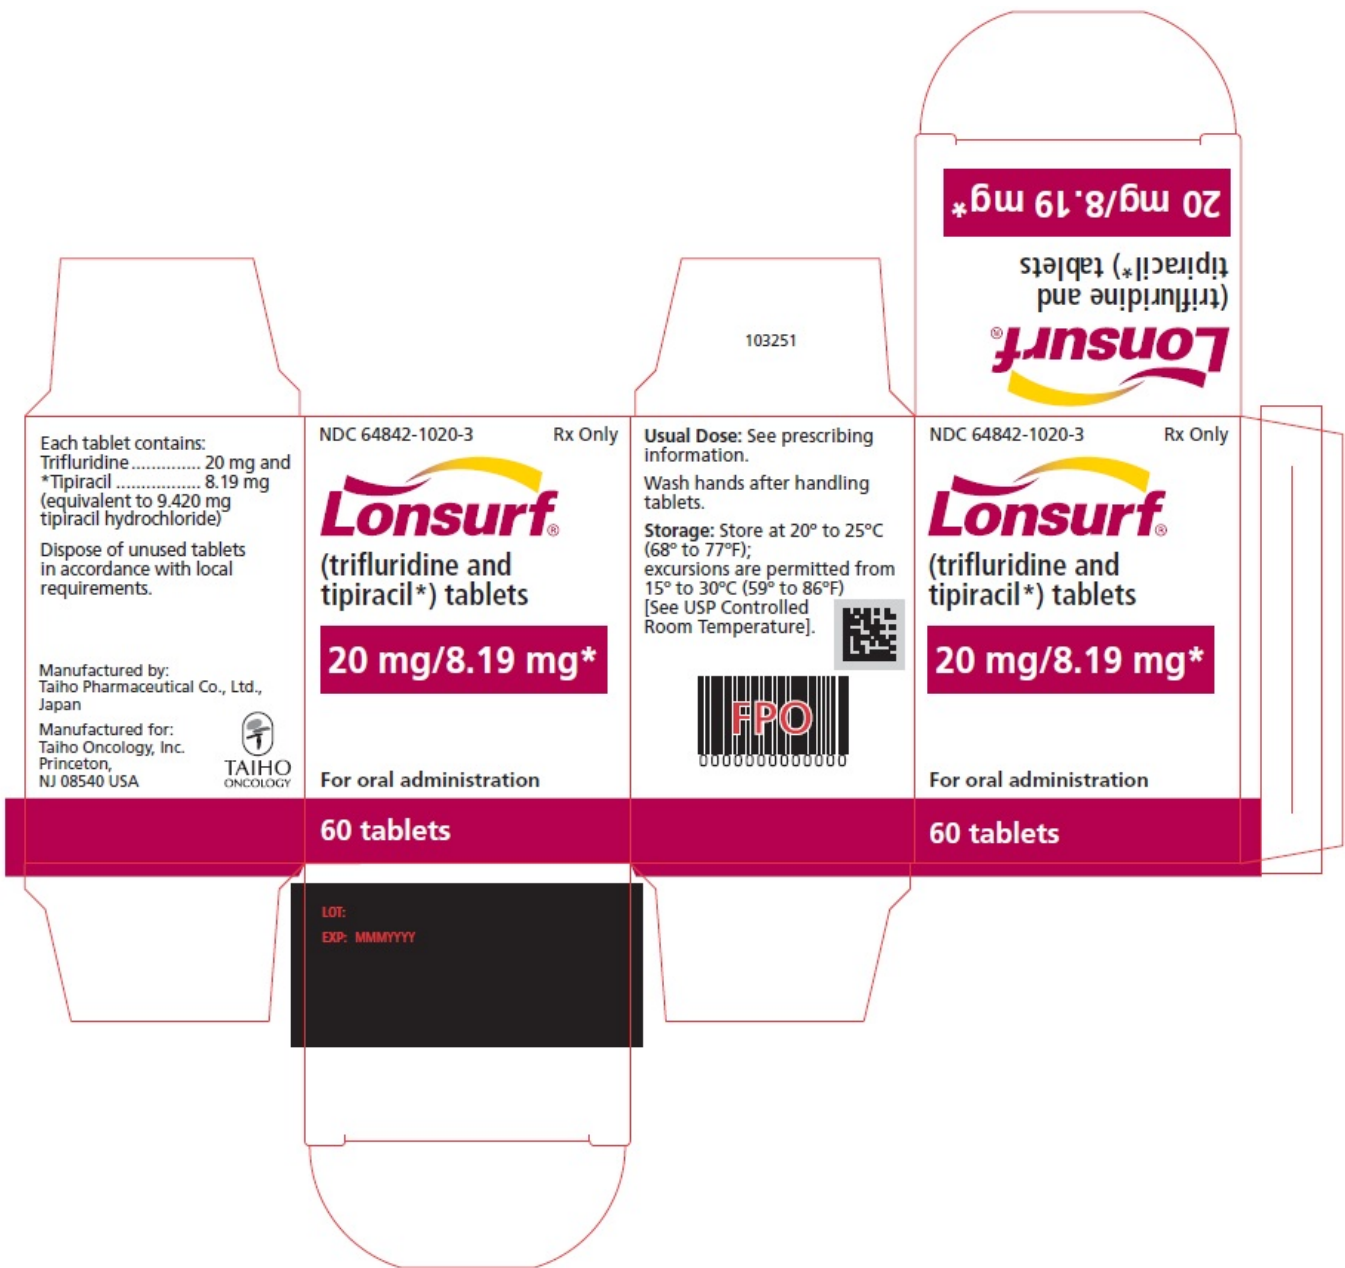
Lonsurf®
(trifluridine and
tipiracil*) tablets
20 mg/8.19 mg*

103251

Each tablet contains:
Trifluridine ............. 20 mg and
*Tipiracil ................ 8.19 mg
(equivalent to 9.420 mg tipiracil hydrochloride)

Dispose of unused tablets in accordance with local requirements.

Manufactured by:
Taiho Pharmaceutical Co., Ltd., Japan

Manufactured for:
Taiho Oncology, Inc.
Princeton,
NJ 08540 USA

TAIHO
ONCOLOGY

NDC 64842-1020-3 Rx Only

Lonsurf®
(trifluridine and
tipiracil*) tablets

20 mg/8.19 mg*

For oral administration

60 tablets

LOT:
EXP: MMMYYYY

Usual Dose: See prescribing information.

Wash hands after handling tablets.

Storage: Store at 20° to 25°C (68° to 77°F);
excursions are permitted from 15° to 30°C (59° to 86°F)
[See USP Controlled Room Temperature].

FPO
0000000000000

NDC 64842-1020-3 Rx Only

Lonsurf®
(trifluridine and
tipiracil*) tablets

20 mg/8.19 mg*

For oral administration

60 tablets